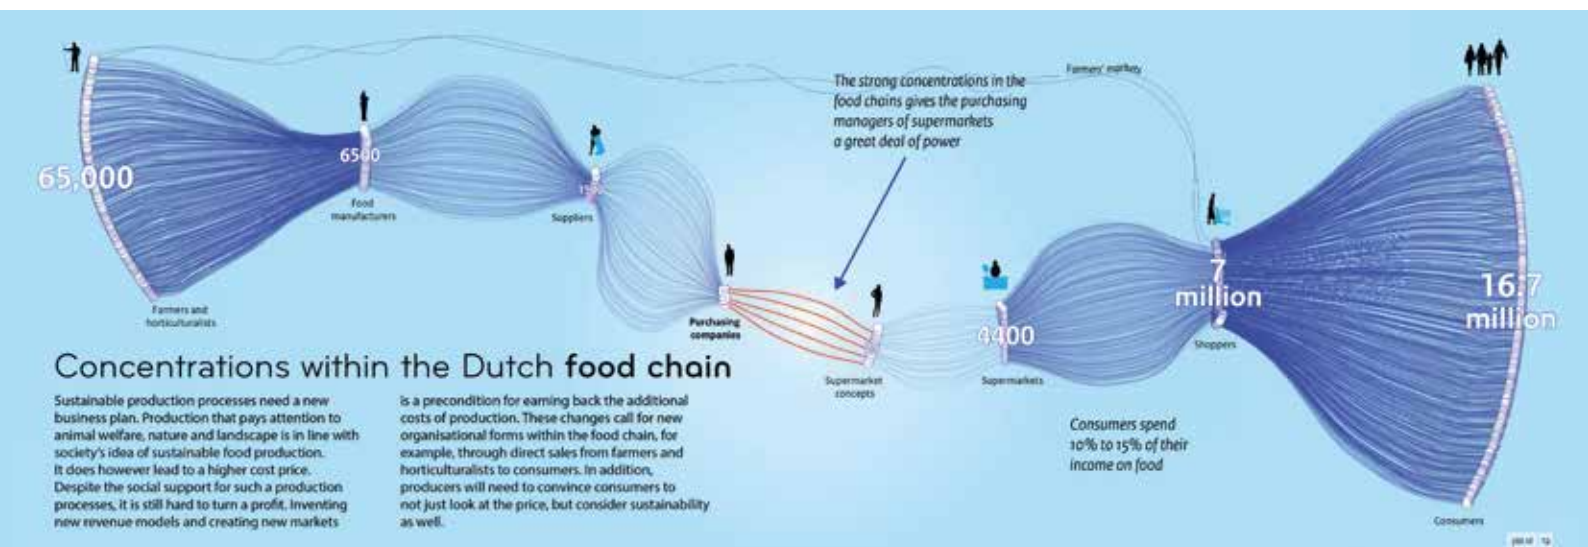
65,000

Farmers and horticulturalists

6500

Food manufacturers

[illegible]

Suppliers

Purchasing companies

The strong concentrations in the food chains gives the purchasing managers of supermarkets a great deal of power

Farmers' market

Supermarket concepts

4400

Supermarkets

7 million

Shoppers

16.7 million

Consumers

Consumers spend 10% to 15% of their income on food

Concentrations within the Dutch food chain

Sustainable production processes need a new business plan. Production that pays attention to animal welfare, nature and landscape is in line with society's idea of sustainable food production. It does however lead to a higher cost price. Despite the social support for such a production processes, it is still hard to turn a profit. Inventing new revenue models and creating new markets is a precondition for earning back the additional costs of production. These changes call for new organisational forms within the food chain, for example, through direct sales from farmers and horticulturalists to consumers. In addition, producers will need to convince consumers to not just look at the price, but consider sustainability as well.

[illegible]